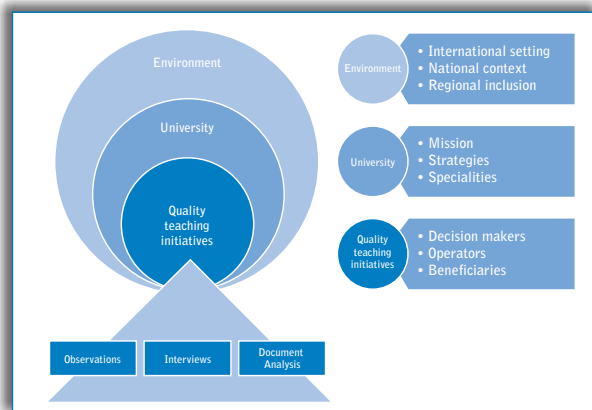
Environment

University

Quality teaching initiatives

Observations

Interviews

Document Analysis

Environment

• International setting
• National context
• Regional inclusion

University

• Mission
• Strategies
• Specialities

Quality teaching initiatives

• Decision makers
• Operators
• Beneficiaries